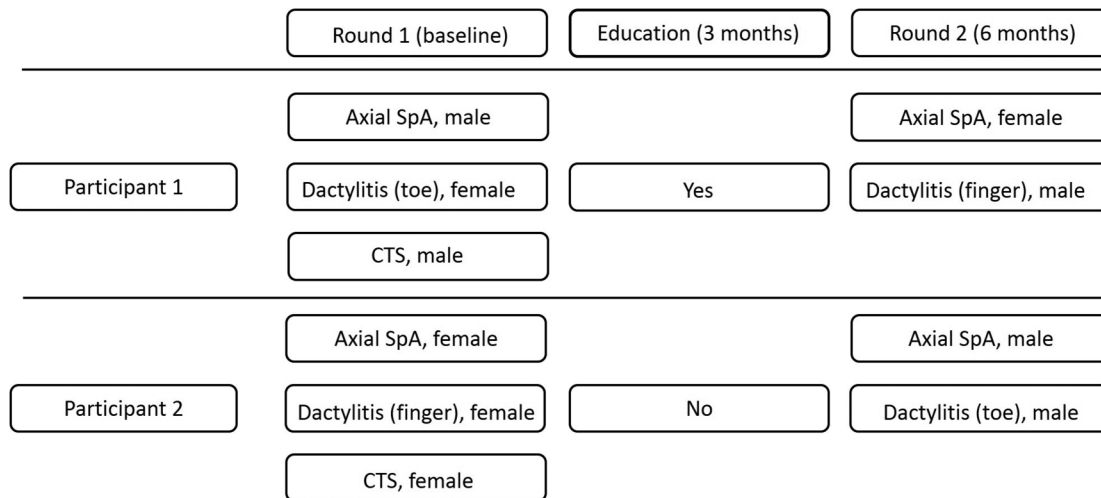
Round 1 (baseline)
Education (3 months)
Round 2 (6 months)

Participant 1
Axial SpA, male
Dactylitis (toe), female
CTS, male
Yes
Axial SpA, female
Dactylitis (finger), male

Participant 2
Axial SpA, female
Dactylitis (finger), female
CTS, female
No
Axial SpA, male
Dactylitis (toe), male